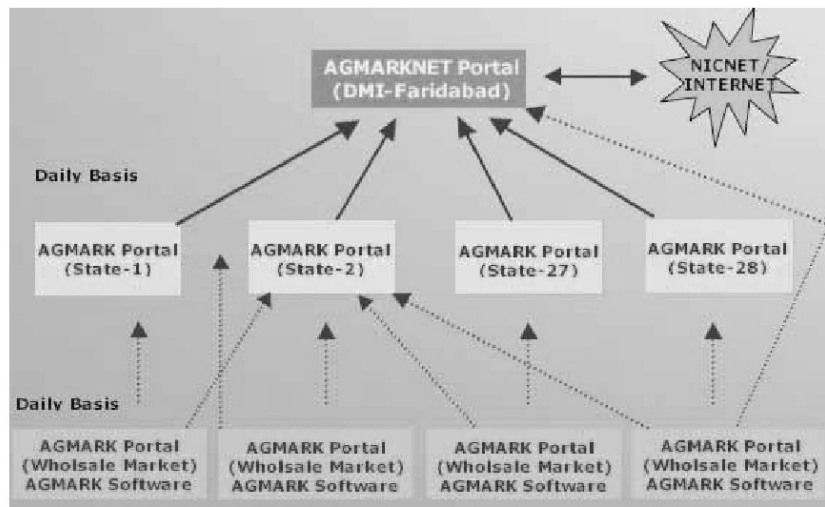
AGMARKNET Portal
(DMI-Faridabad)

NICNET/
INTERNET

Daily Basis

AGMARK Portal
(State-1)

AGMARK Portal
(State-2)

AGMARK Portal
(State-27)

AGMARK Portal
(State-28)

Daily Basis

AGMARK Portal
(Wholsale Market)
AGMARK Software

AGMARK Portal
(Wholsale Market)
AGMARK Software

AGMARK Portal
(Wholsale Market)
AGMARK Software

AGMARK Portal
(Wholsale Market)
AGMARK Software